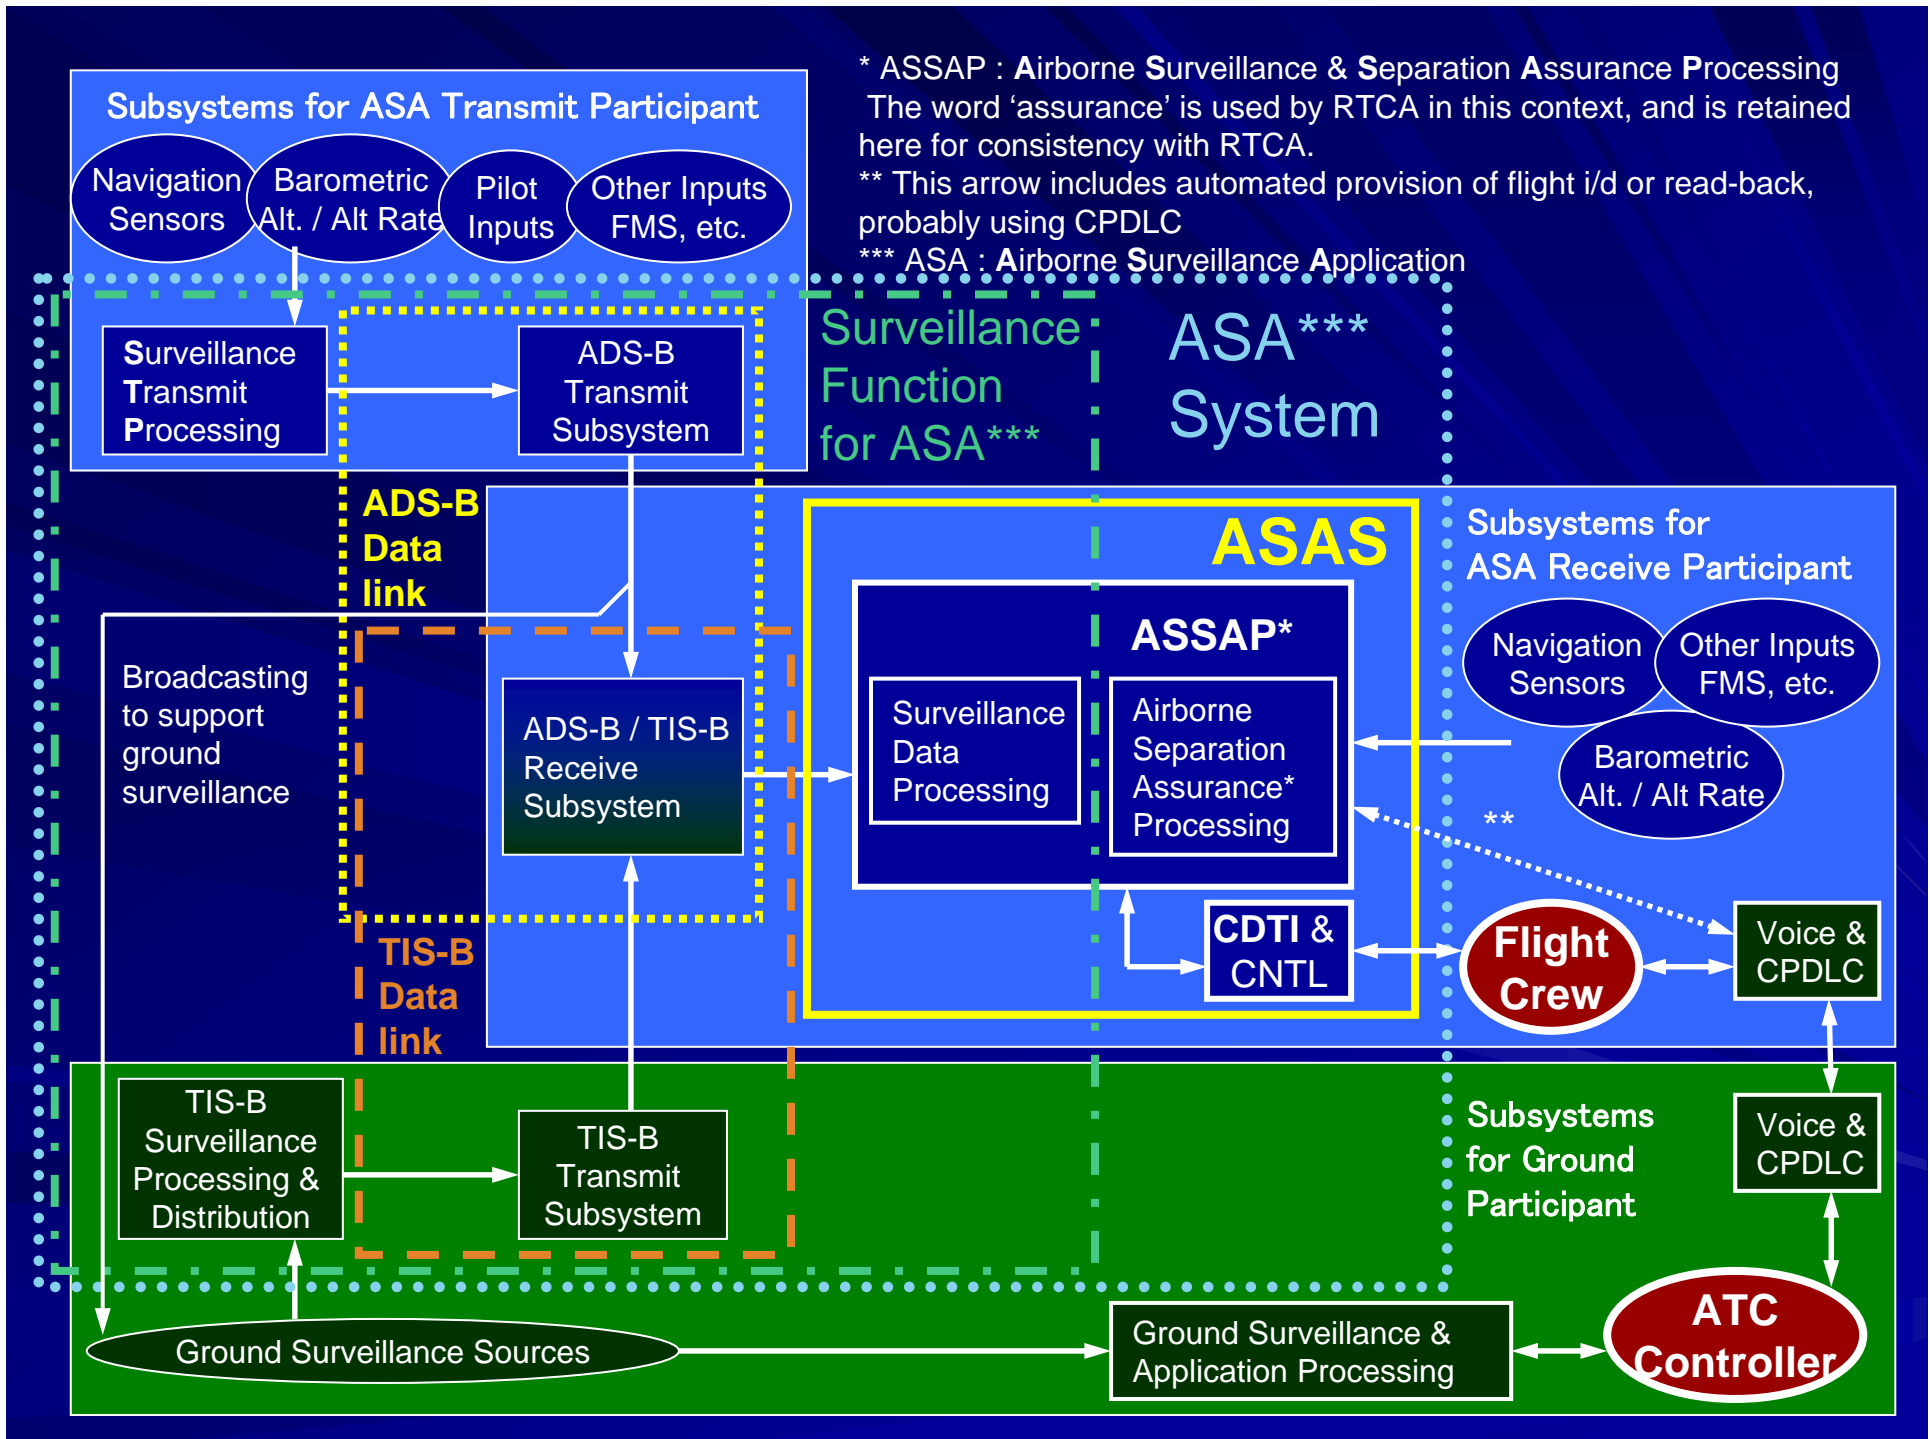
Subsystems for ASA Transmit Participant

Navigation Sensors

Barometric Alt. / Alt Rate

Pilot Inputs

Other Inputs FMS, etc.

* ASSAP : Airborne Surveillance & Separation Assurance Processing
The word ‘assurance’ is used by RTCA in this context, and is retained here for consistency with RTCA.
** This arrow includes automated provision of flight i/d or read-back, probably using CPDLC
*** ASA : Airborne Surveillance Application

Surveillance Transmit Processing

ADS-B Transmit Subsystem

Surveillance Function for ASA***

ASA*** System

ADS-B Data link

ASAS

Subsystems for ASA Receive Participant

Broadcasting to support ground surveillance

ASSAP*

Navigation Sensors

Other Inputs FMS, etc.

ADS-B / TIS-B Receive Subsystem

Surveillance Data Processing

Airborne Separation Assurance* Processing

Barometric Alt. / Alt Rate

**

TIS-B Data link

CDTI & CNTL

Flight Crew

Voice & CPDLC

TIS-B Surveillance Processing & Distribution

TIS-B Transmit Subsystem

Subsystems for Ground Participant

Voice & CPDLC

ATC Controller

Ground Surveillance Sources

Ground Surveillance & Application Processing